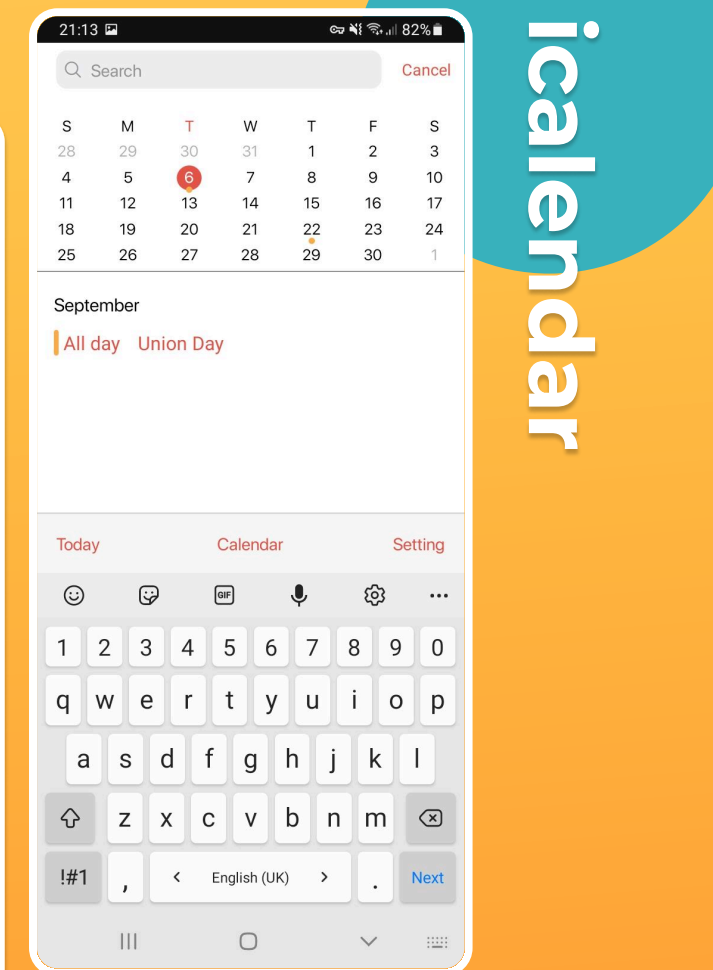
21:13 82%

Search Cancel

| S | M | T | W | T | F | S |
|---|---|---|---|---|---|---|
| 28 | 29 | 30 | 31 | 1 | 2 | 3 |
| 4 | 5 | 6 | 7 | 8 | 9 | 10 |
| 11 | 12 | 13 | 14 | 15 | 16 | 17 |
| 18 | 19 | 20 | 21 | 22 | 23 | 24 |
| 25 | 26 | 27 | 28 | 29 | 30 | 1 |

September

All day Union Day

Today Calendar Setting

GIF

1 2 3 4 5 6 7 8 9 0
q w e r t y u i o p
a s d f g h j k l
z x c v b n m
!#1 , < English (UK) > . Next

icalendar